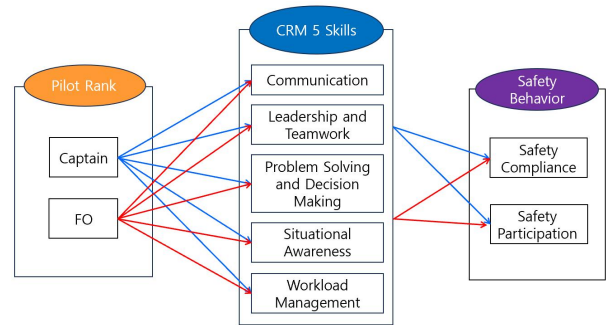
Pilot Rank

Captain

FO

CRM 5 Skills

Communication

Leadership and Teamwork

Problem Solving and Decision Making

Situational Awareness

Workload Management

Safety Behavior

Safety Compliance

Safety Participation